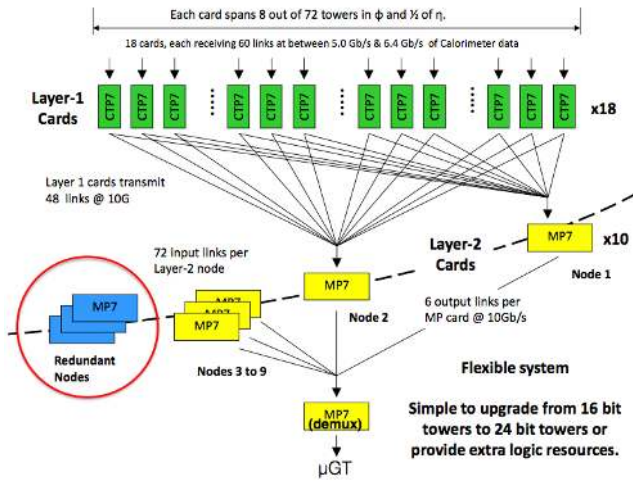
Each card spans 8 out of 72 towers in ϕ and ½ of η.

18 cards, each receiving 60 links at between 5.0 Gb/s & 6.4 Gb/s of Calorimeter data

Layer-1 Cards

CTP7 CTP7 CTP7 CTP7 CTP7 CTP7 CTP7 CTP7 CTP7 CTP7 CTP7 CTP7

x18

Layer 1 cards transmit 48 links @ 10G

Layer-2 Cards

MP7

x10

Node 1

72 input links per Layer-2 node

MP7

Node 2

MP7

MP7

MP7

Redundant Nodes

MP7 MP7 MP7

Nodes 3 to 9

6 output links per MP card @ 10Gb/s

Flexible system

MP7 (demux)

μGT

Simple to upgrade from 16 bit towers to 24 bit towers or provide extra logic resources.